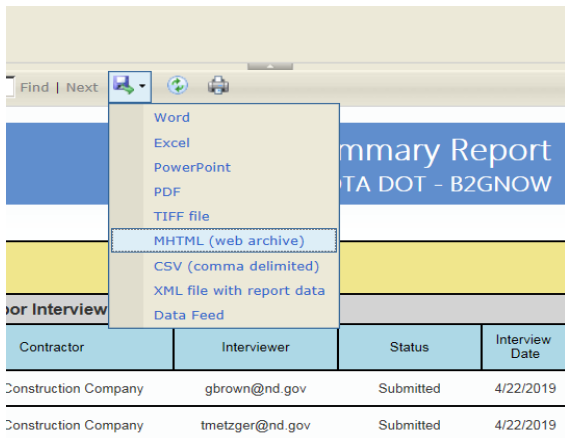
Find | Next

Word
Excel
PowerPoint
PDF
TIFF file
MHTML (web archive)
CSV (comma delimited)
XML file with report data
Data Feed

mmary Report
TA DOT - B2GNOW

oor Interview

| Contractor | Interviewer | Status | Interview Date |
|---|---|---|---|
| Construction Company | gbrown@nd.gov | Submitted | 4/22/2019 |
| Construction Company | tmetzger@nd.gov | Submitted | 4/22/2019 |